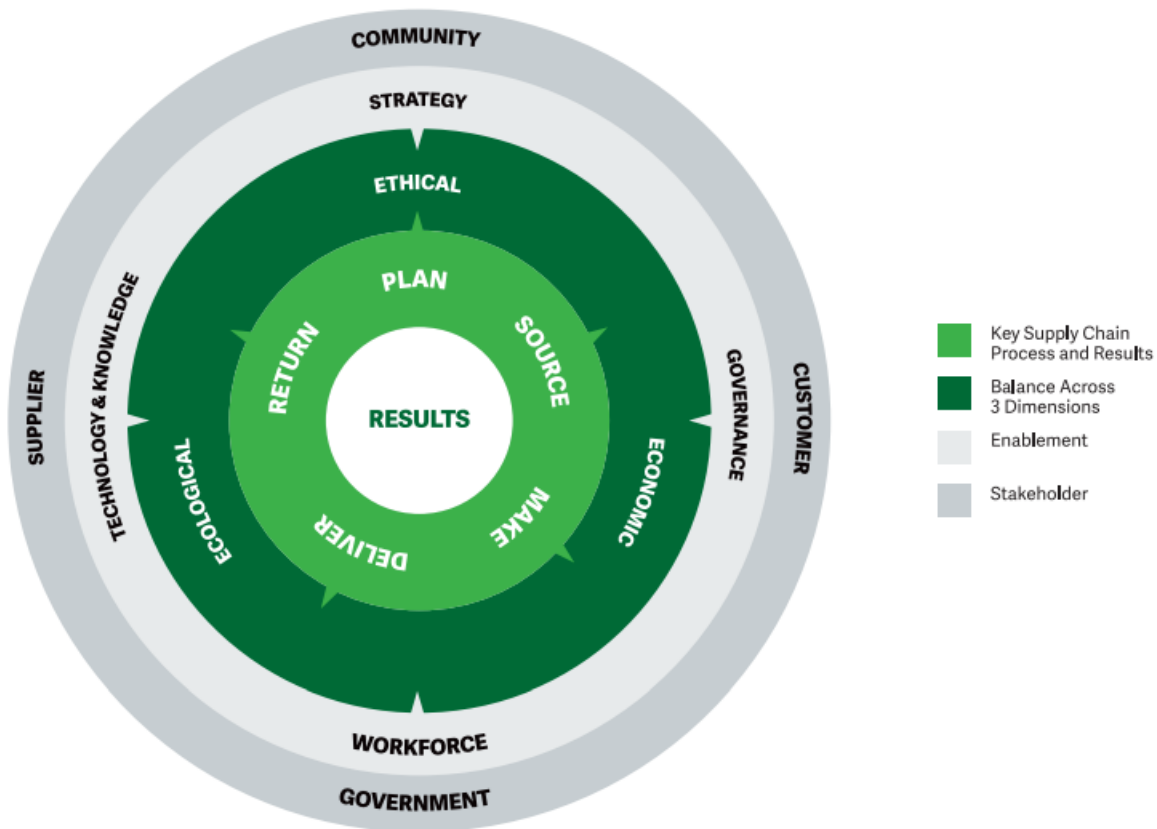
COMMUNITY

STRATEGY

ETHICAL

PLAN

SOURCE

MAKE

DELIVER

RETURN

RESULTS

ECONOMIC

ECOLOGICAL

GOVERNANCE

TECHNOLOGY & KNOWLEDGE

WORKFORCE

SUPPLIER

CUSTOMER

GOVERNMENT

Key Supply Chain Process and Results

Balance Across 3 Dimensions

Enablement

Stakeholder